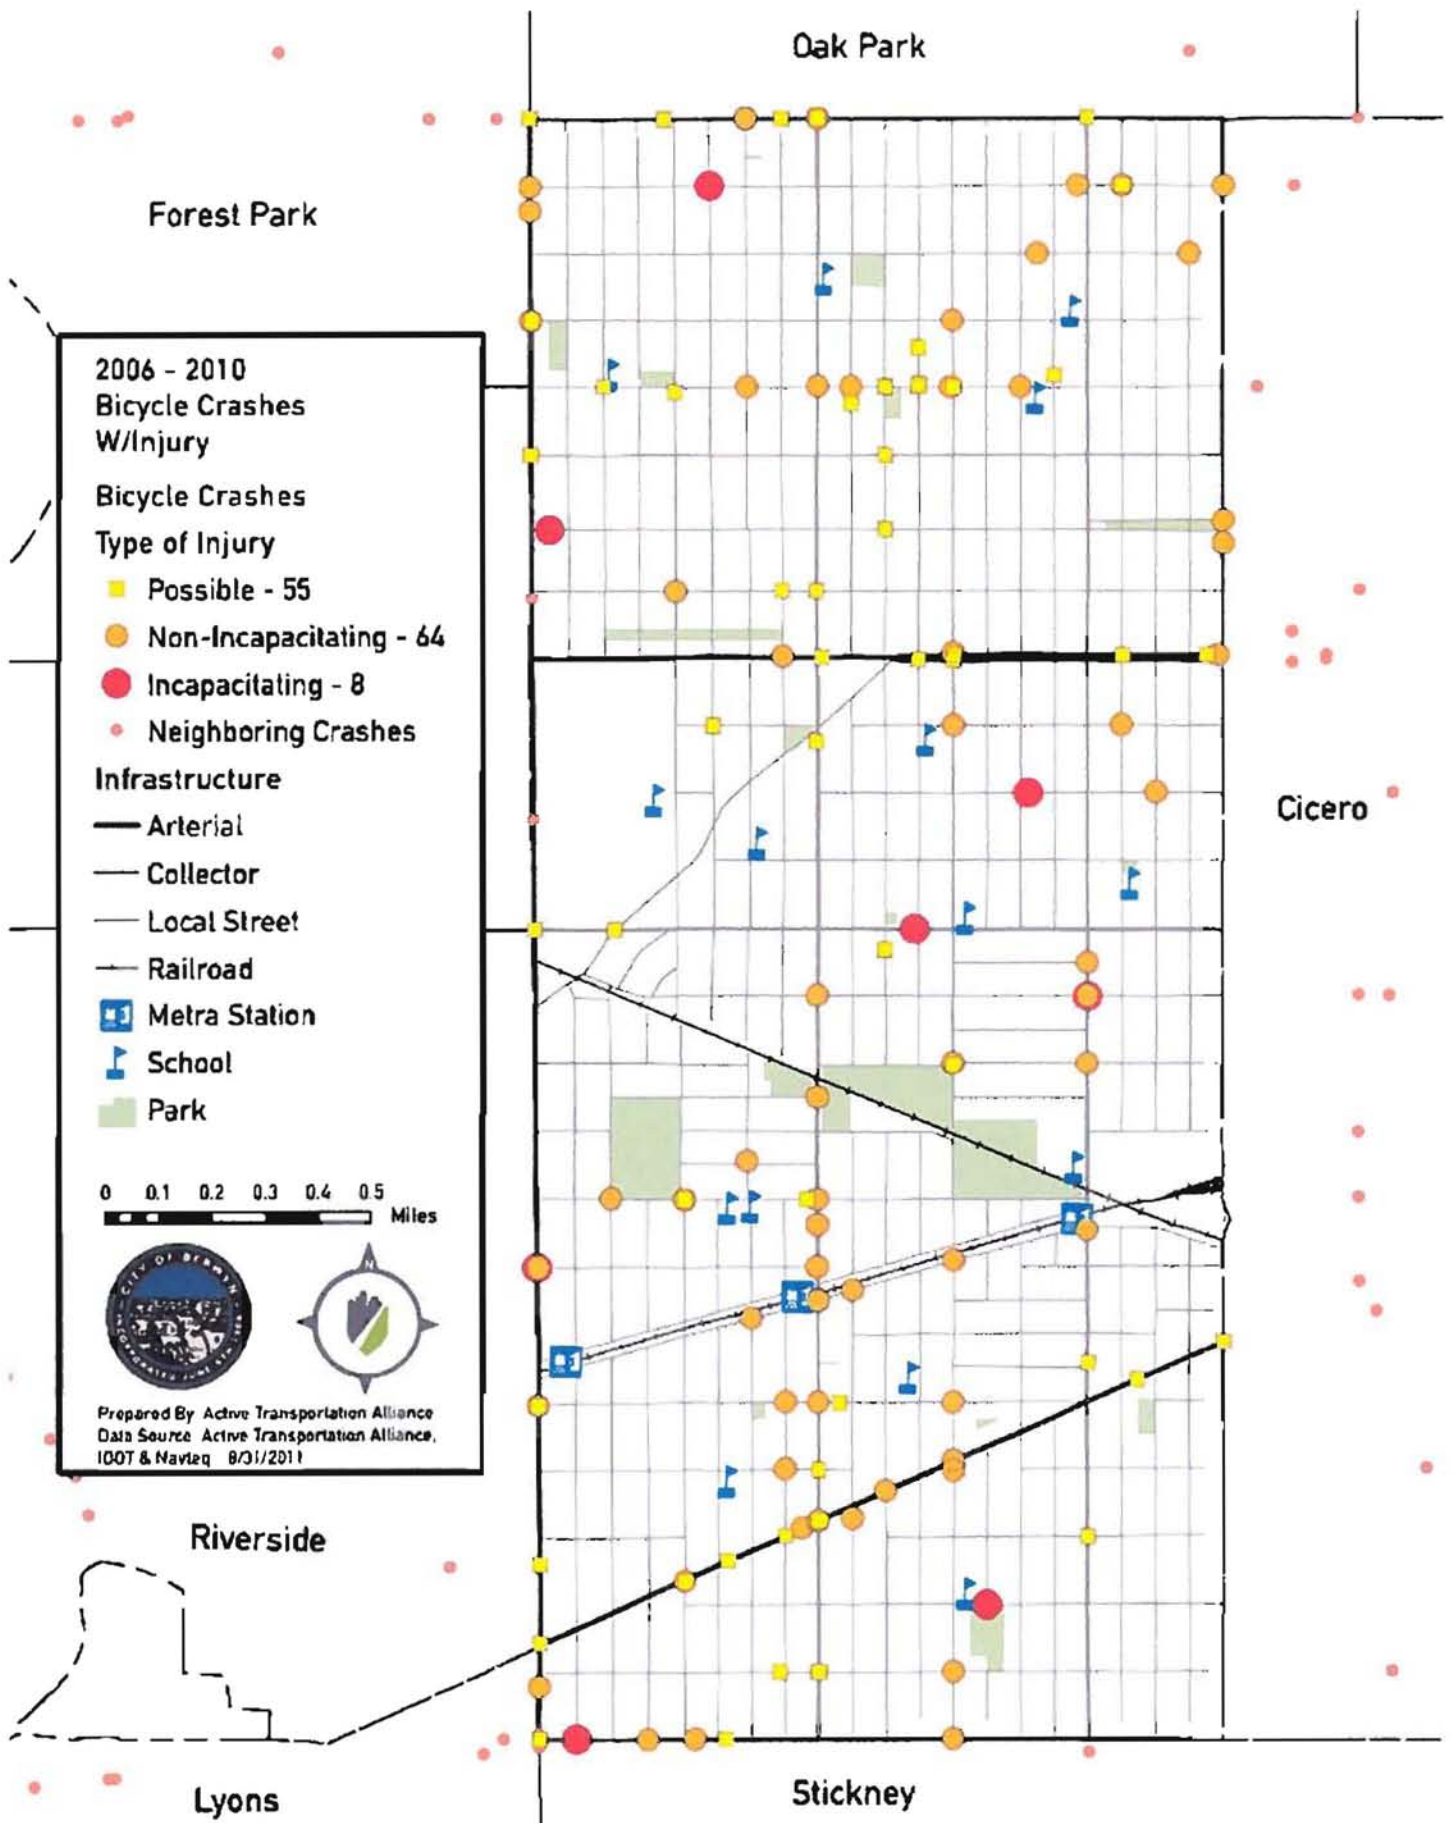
Oak Park

Forest Park

2006 - 2010
Bicycle Crashes
W/Injury

Bicycle Crashes
Type of Injury
Possible - 55
Non-Incapacitating - 64
Incapacitating - 8
Neighboring Crashes
Infrastructure
Arterial
Collector
Local Street
Railroad
Metra Station
School
Park

0 0.1 0.2 0.3 0.4 0.5 Miles

Prepared By Active Transportation Alliance
Data Source Active Transportation Alliance, IDOT & Navteq 8/31/2011

Cicero

Riverside

Lyons

Stickney